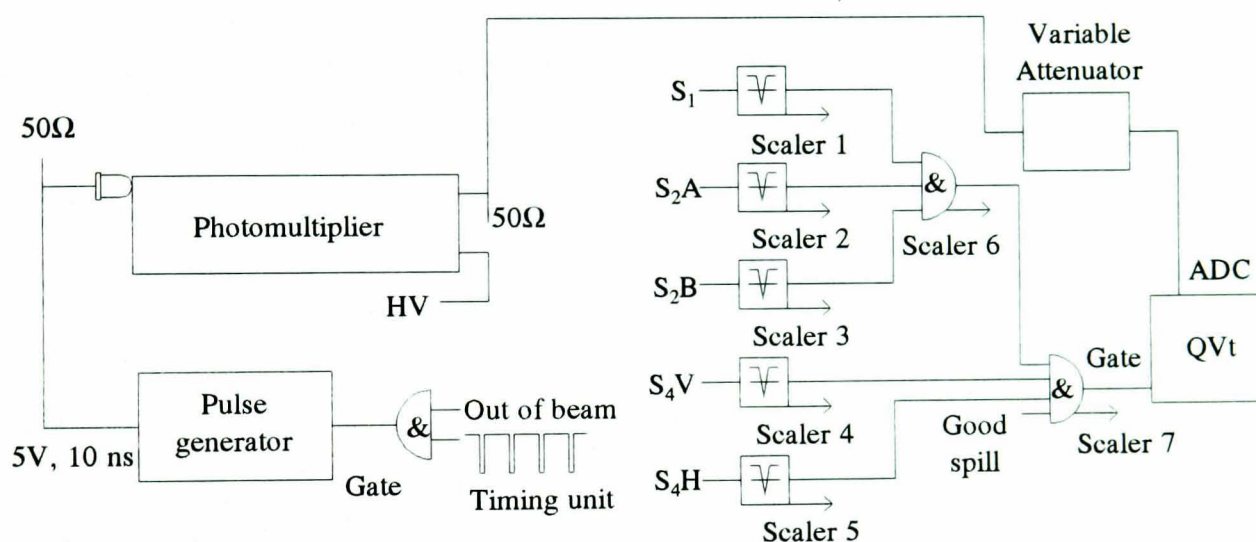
Variable Attenuator

$50\Omega$

Photomultiplier

$50\Omega$

HV

Pulse generator

5V, 10 ns

Gate

&

Out of beam

Timing unit

$S_1$

Scaler 1

$S_2A$

Scaler 2

$S_2B$

Scaler 3

&

Scaler 6

$S_4V$

Scaler 4

$S_4H$

Scaler 5

Good spill

&

Gate

Scaler 7

ADC

QVt